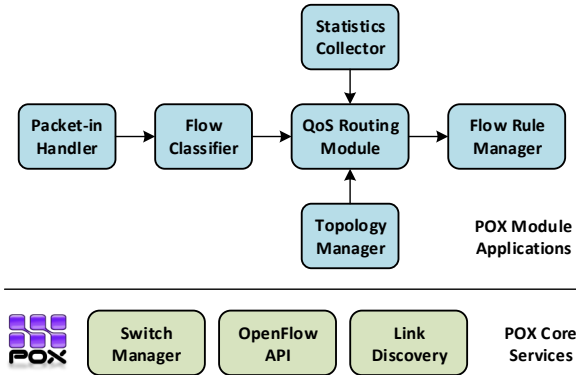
Statistics Collector

Packet-in Handler

Flow Classifier

QoS Routing Module

Flow Rule Manager

Topology Manager

POX Module Applications

POX

Switch Manager

OpenFlow API

Link Discovery

POX Core Services